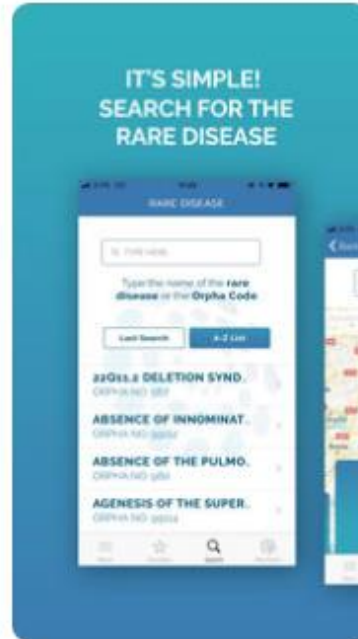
IT'S SIMPLE!
SEARCH FOR THE
RARE DISEASE

RARE DISEASE

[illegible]

Type the name of the rare disease or the Orpha Code

Last Search
A-Z List

22Q11.2 DELETION SYND.
ORPHA NO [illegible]

ABSENCE OF INNOMINAT.
ORPHA NO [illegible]

ABSENCE OF THE PULMO.
ORPHA NO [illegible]

AGENESIS OF THE SUPER.
ORPHA NO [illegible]